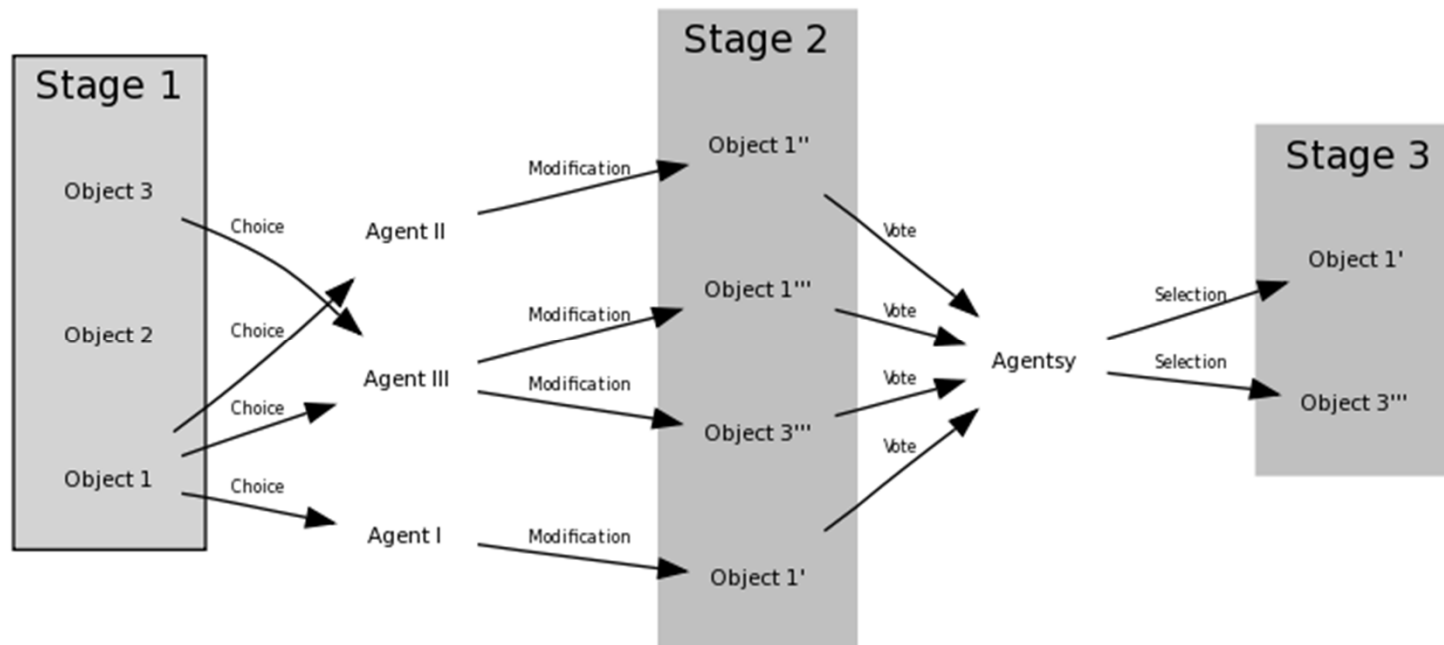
Stage 1

Object 3

Object 2

Object 1

Choice

Choice

Choice

Choice

Agent II

Agent III

Agent I

Modification

Modification

Modification

Modification

Stage 2

Object 1''

Object 1'''

Object 3'''

Object 1'

Vote

Vote

Vote

Vote

Agentsy

Selection

Selection

Stage 3

Object 1'

Object 3'''